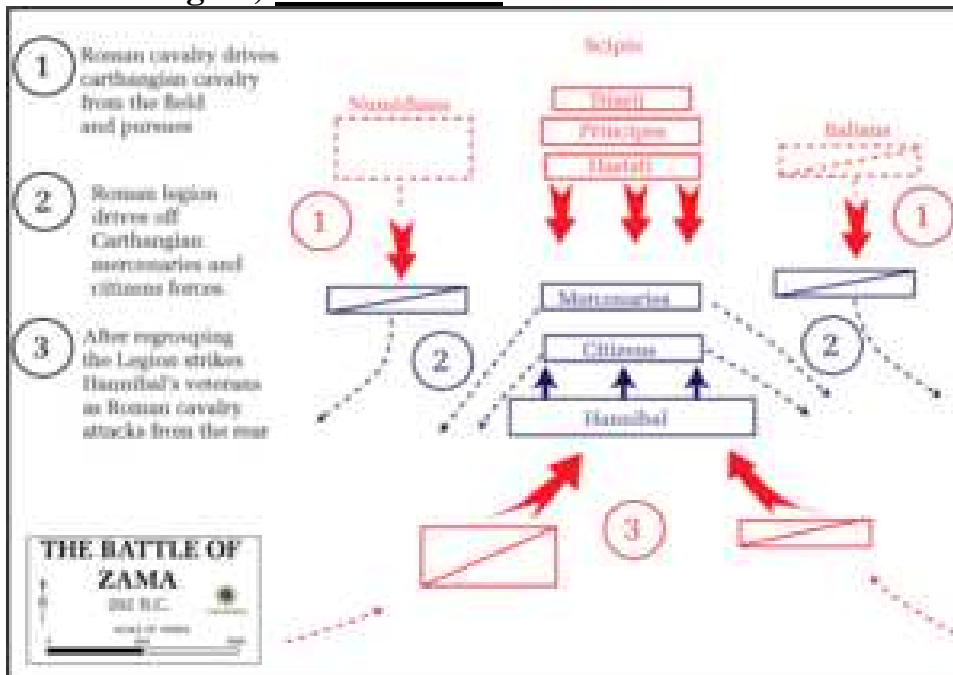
1 Roman cavalry drives carthangian cavalry from the field and pursues

2 Roman legion drives off Carthangian mercenaries and citizens forces

3 After regrouping the Legion strikes Hannibal's veterans as Roman cavalry attacks from the rear

Scipio

Triarii

Principes

Hastati

Numidians

Italians

1

1

Mercenaries

Citizens

Hannibal

2

2

3

THE BATTLE OF ZAMA

202 B.C.

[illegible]